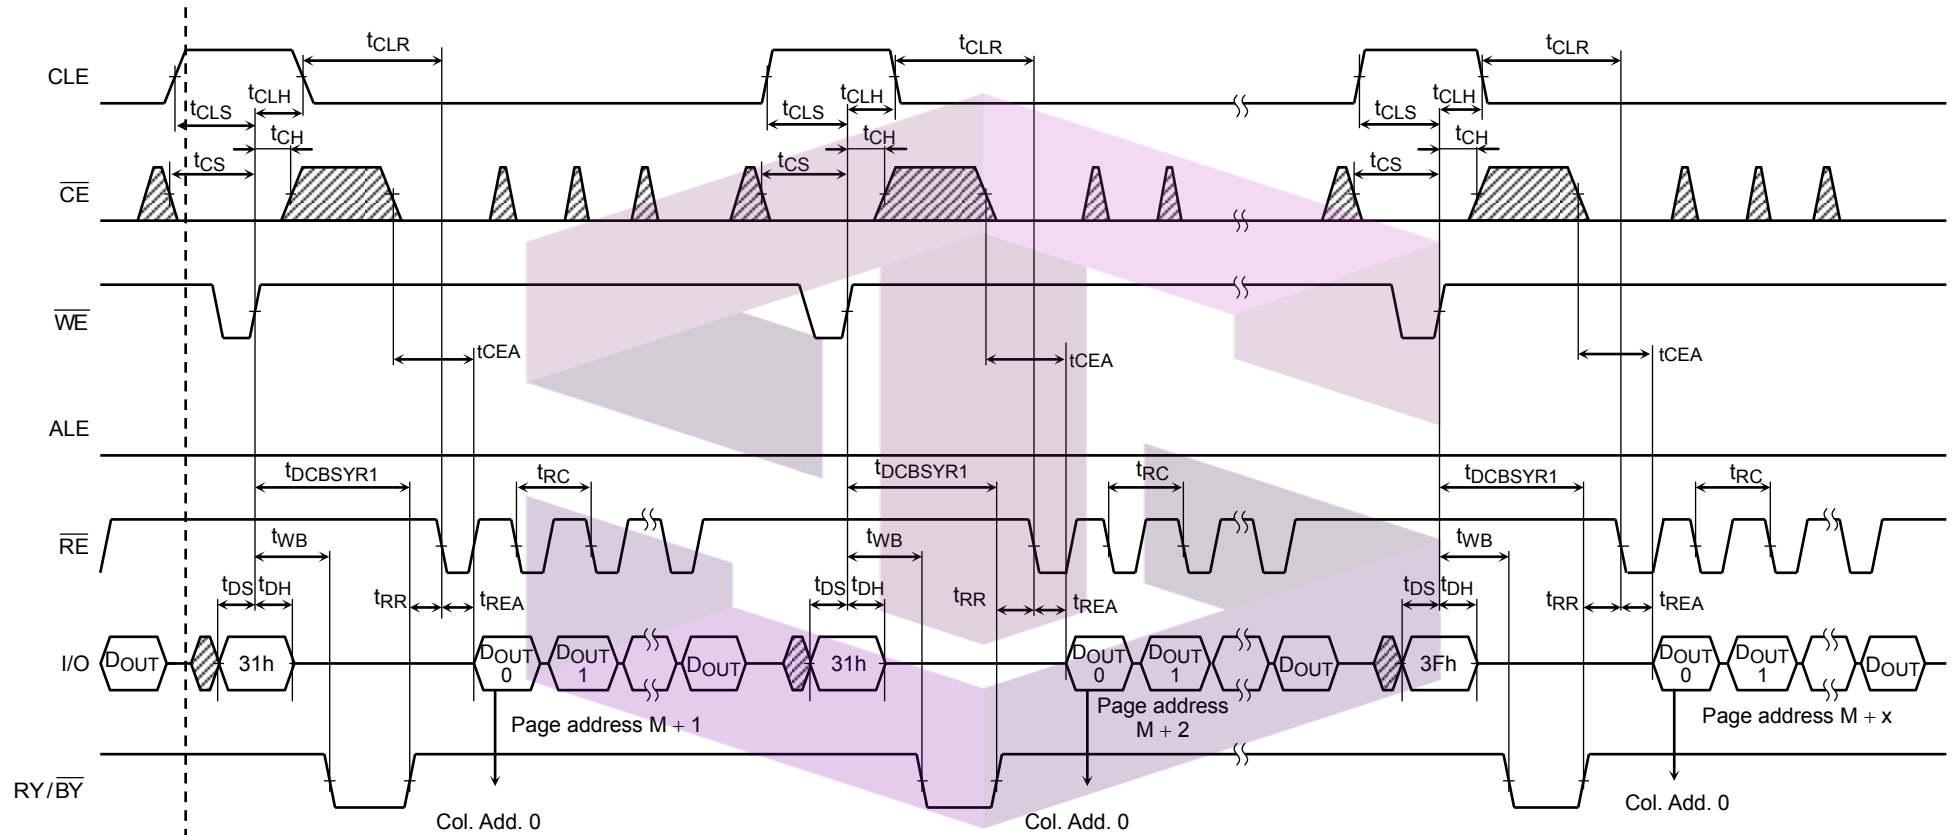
CLE

$\overline{CE}$

$\overline{WE}$

ALE

$\overline{RE}$

I/O

RY/$\overline{BY}$

$t_{CLR}$ $t_{CLS}$ $t_{CLH}$ $t_{CH}$ $t_{CS}$

$t_{CLR}$ $t_{CLS}$ $t_{CLH}$ $t_{CH}$ $t_{CS}$

$t_{CLR}$ $t_{CLS}$ $t_{CLH}$ $t_{CH}$ $t_{CS}$

tCEA

tCEA

tCEA

$t_{DCBSYR1}$ $t_{RC}$ $t_{WB}$ $t_{DS}$ $t_{DH}$ $t_{RR}$ $t_{REA}$

$t_{DCBSYR1}$ $t_{RC}$ $t_{WB}$ $t_{DS}$ $t_{DH}$ $t_{RR}$ $t_{REA}$

$t_{DCBSYR1}$ $t_{RC}$ $t_{WB}$ $t_{DS}$ $t_{DH}$ $t_{RR}$ $t_{REA}$

$D_{OUT}$ 31h $D_{OUT}$ 0 $D_{OUT}$ 1 $D_{OUT}$ 31h $D_{OUT}$ 0 $D_{OUT}$ 1 $D_{OUT}$ 3Fh $D_{OUT}$ 0 $D_{OUT}$ 1 $D_{OUT}$

Page address M + 1

Page address M + 2

Page address M + x

Col. Add. 0

Col. Add. 0

Col. Add. 0